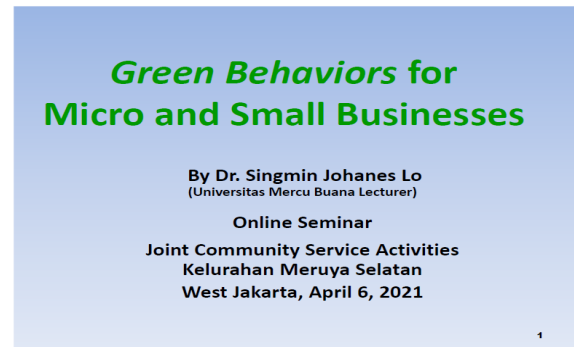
*Green Behaviors* for Micro and Small Businesses

By Dr. Singmin Johanes Lo
(Universitas Mercu Buana Lecturer)

Online Seminar

Joint Community Service Activities
Kelurahan Meruya Selatan
West Jakarta, April 6, 2021

1